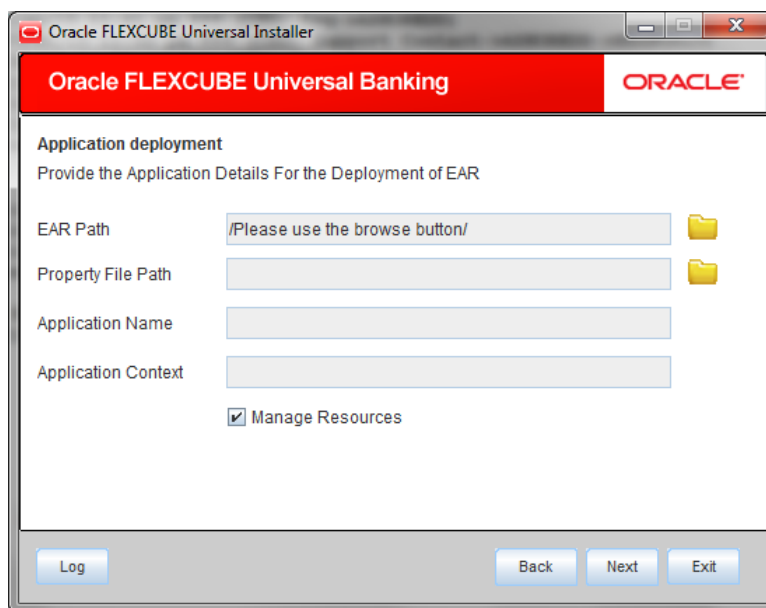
Oracle FLEXCUBE Universal Installer

Oracle FLEXCUBE Universal Banking

ORACLE

Application deployment

Provide the Application Details For the Deployment of EAR

EAR Path /Please use the browse button/

Property File Path

Application Name

Application Context

Manage Resources

Log

Back

Next

Exit